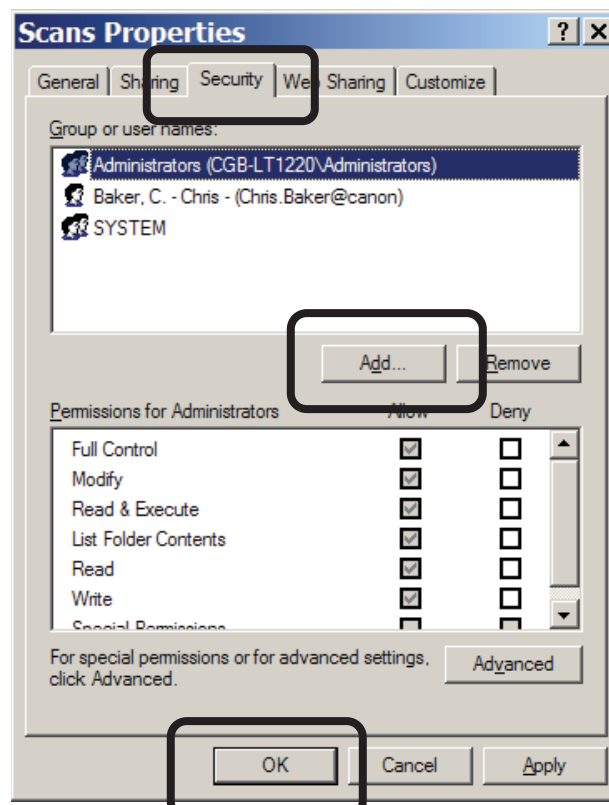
Scans Properties ? X

General Sharing Security Web Sharing Customize

Group or user names:

Administrators (CGB-LT1220\Administrators)
Baker, C. - Chris - (Chris.Baker@canon)
SYSTEM

Add... Remove

Permissions for Administrators Allow Deny

| | Allow | Deny |
|---|---|---|
| Full Control | ☑ | ☐ |
| Modify | ☑ | ☐ |
| Read & Execute | ☑ | ☐ |
| List Folder Contents | ☑ | ☐ |
| Read | ☑ | ☐ |
| Write | ☑ | ☐ |
| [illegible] | ☐ | ☐ |

For special permissions or for advanced settings, click Advanced.

Advanced

OK Cancel Apply